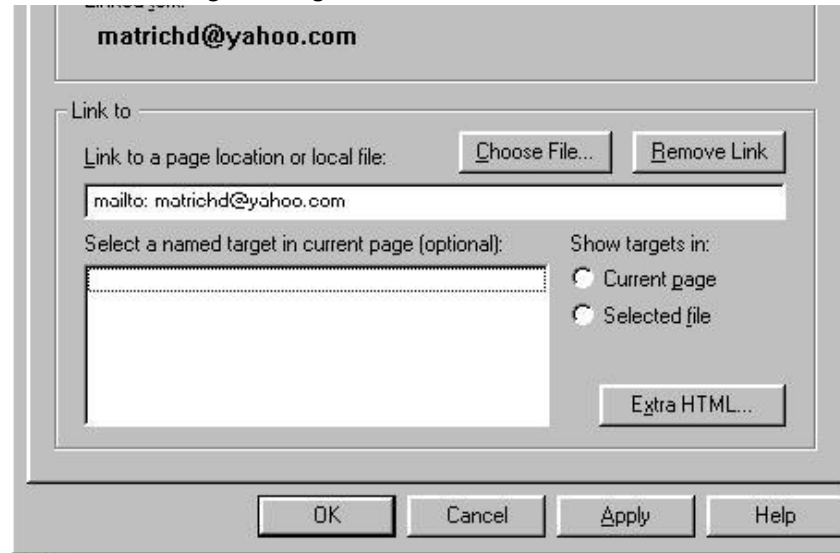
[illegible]

matrichd@yahoo.com

Link to

Link to a page location or local file:

Choose File...

Remove Link

mailto: matrichd@yahoo.com

Select a named target in current page (optional):

Show targets in:

Current page

Selected file

Extra HTML...

OK

Cancel

Apply

Help